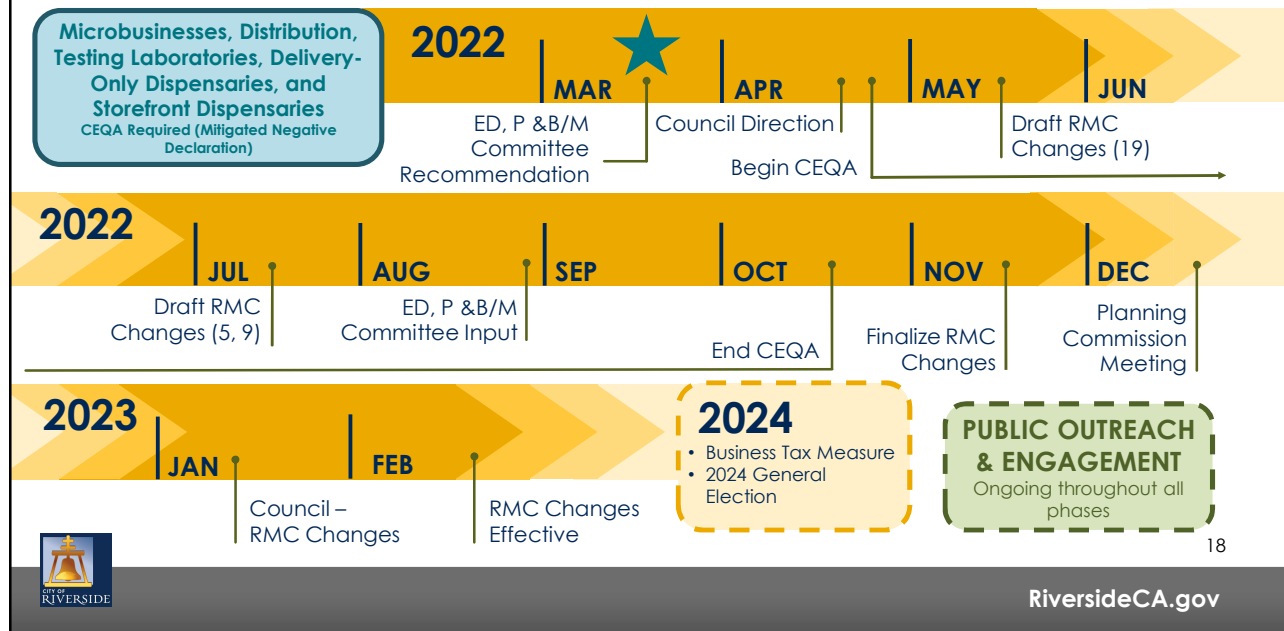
Microbusinesses, Distribution, Testing Laboratories, Delivery-Only Dispensaries, and Storefront Dispensaries
CEQA Required (Mitigated Negative Declaration)

2022
MAR
APR
MAY
JUN

ED, P &B/M Committee Recommendation
Council Direction
Begin CEQA
Draft RMC Changes (19)

2022
JUL
AUG
SEP
OCT
NOV
DEC

Draft RMC Changes (5, 9)
ED, P &B/M Committee Input
End CEQA
Finalize RMC Changes
Planning Commission Meeting

2023
JAN
FEB

Council – RMC Changes
RMC Changes Effective

2024
• Business Tax Measure
• 2024 General Election

PUBLIC OUTREACH & ENGAGEMENT
Ongoing throughout all phases

18

CITY OF RIVERSIDE

RiversideCA.gov